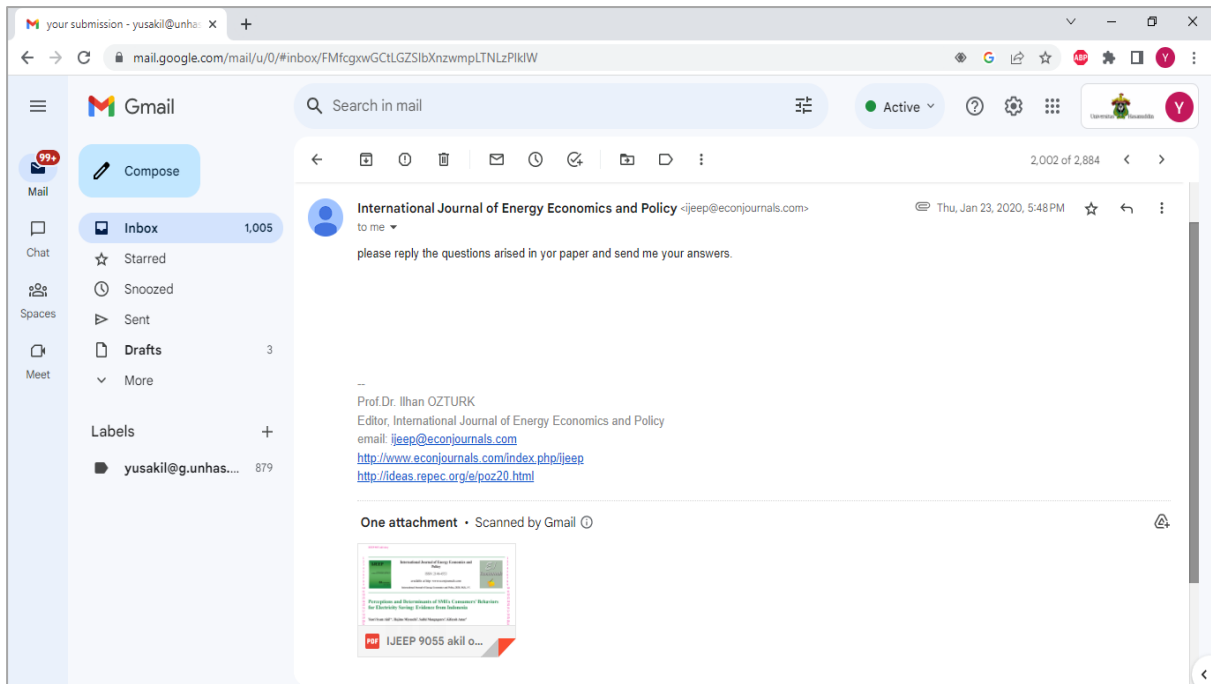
your submission - yusakil@unhas ×

mail.google.com/mail/u/0/#inbox/FMfcgxwGCtLGZSlbXnzwmpLTNLzPlklW

Gmail

Search in mail

Active

Y

99+
Mail

Chat

Spaces

Meet

Compose

Inbox 1,005
Starred
Snoozed
Sent
Drafts 3
More

Labels +

yusakil@g.unhas.... 879

2,002 of 2,884

International Journal of Energy Economics and Policy <ijeep@econjournals.com>

Thu, Jan 23, 2020, 5:48 PM

to me

please reply the questions arised in yor paper and send me your answers.

--
Prof.Dr. Ilhan OZTURK
Editor, International Journal of Energy Economics and Policy
email: ijeep@econjournals.com
http://www.econjournals.com/index.php/ijeep
http://ideas.repec.org/e/poz20.html

One attachment • Scanned by Gmail

International Journal of Energy Economics and Policy

Perceptions and Determinants of SME's Consumers' Behaviors for Electricity Saving: Evidence from Indonesia

IJEEP 9055 akil o...